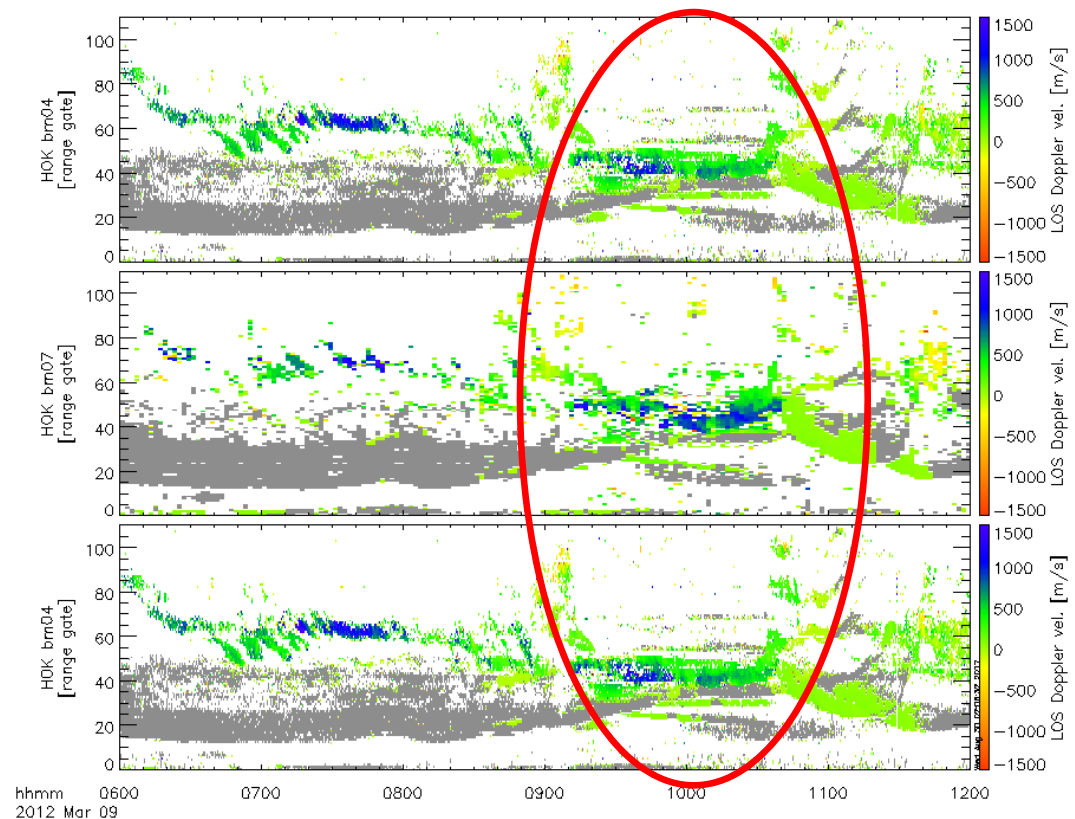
HOK bm04
[range gate]
100
80
60
40
20
0

1500
1000
500
0
-500
-1000
-1500
LOS Doppler vel. [m/s]

HOK bm07
[range gate]
100
80
60
40
20
0

1500
1000
500
0
-500
-1000
-1500
LOS Doppler vel. [m/s]

HOK bm04
[range gate]
100
80
60
40
20
0

1500
1000
500
0
-500
-1000
-1500
LOS Doppler vel. [m/s]

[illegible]

hhmm 0600 0700 0800 0900 1000 1100 1200
2012 Mar 09